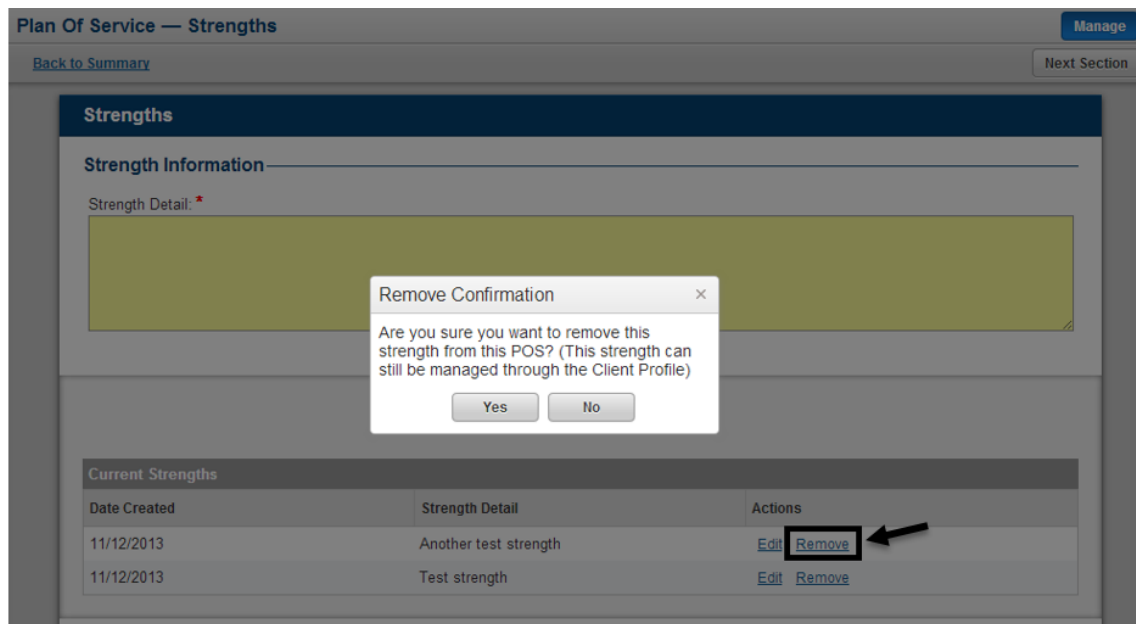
Plan Of Service — Strengths

Manage

Back to Summary

Next Section

Strengths

Strength Information

Strength Detail: *

Remove Confirmation ×

Are you sure you want to remove this strength from this POS? (This strength can still be managed through the Client Profile)

Yes No

Current Strengths

| Date Created | Strength Detail | Actions |
|---|---|---|
| 11/12/2013 | Another test strength | Edit Remove |
| 11/12/2013 | Test strength | Edit Remove |